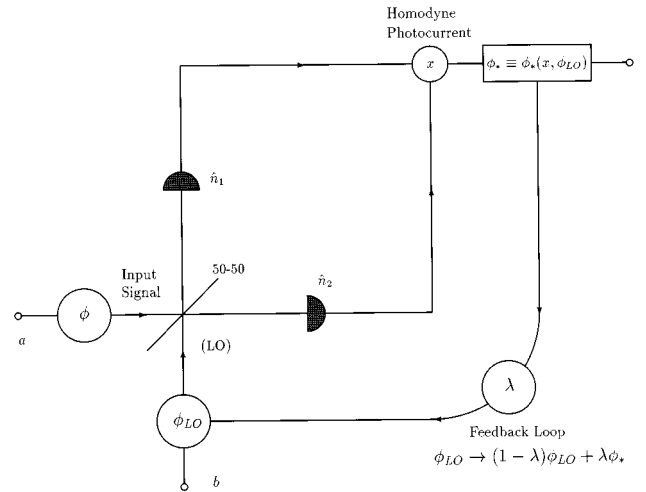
Homodyne
Photocurrent

$x$

$\phi_* \equiv \phi_*(x, \phi_{LO})$

$\hat{n}_1$

Input
Signal

50-50

$\hat{n}_2$

$\phi$

$a$

(LO)

$\lambda$

$\phi_{LO}$

$b$

Feedback Loop

$\phi_{LO} \to (1-\lambda)\phi_{LO} + \lambda\phi_*$